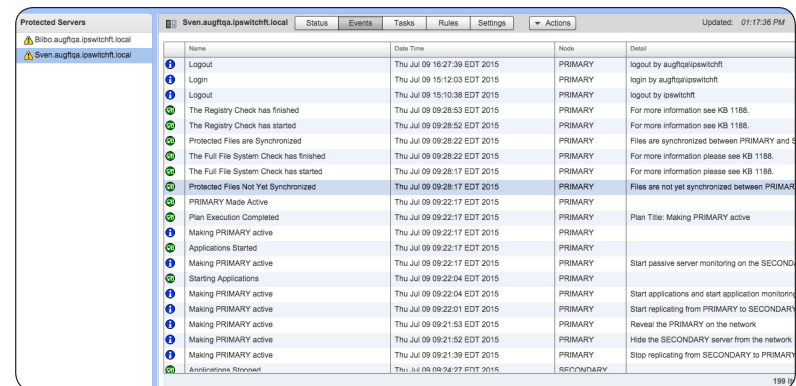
Protected Servers
Bilbo.augftqa.ipswitchft.local
Sven.augftqa.ipswitchft.local

Sven.augftqa.ipswitchft.local Status Events Tasks Rules Settings Actions Updated: 01:17:36 PM

| | Name | Date Time | Node | Detail |
|---|---|---|---|---|
| | Logout | Thu Jul 09 16:27:39 EDT 2015 | PRIMARY | logout by augftqa\ipswitchft |
| | Login | Thu Jul 09 15:12:03 EDT 2015 | PRIMARY | login by augftqa\ipswitchft |
| | Logout | Thu Jul 09 15:10:38 EDT 2015 | PRIMARY | logout by ipswitchft |
| | The Registry Check has finished | Thu Jul 09 09:28:53 EDT 2015 | PRIMARY | For more information see KB 1188. |
| | The Registry Check has started | Thu Jul 09 09:28:52 EDT 2015 | PRIMARY | For more information see KB 1188. |
| | Protected Files are Synchronized | Thu Jul 09 09:28:22 EDT 2015 | PRIMARY | Files are synchronized between PRIMARY and S |
| | The Full File System Check has finished | Thu Jul 09 09:28:22 EDT 2015 | PRIMARY | For more information please see KB 1188. |
| | The Full File System Check has started | Thu Jul 09 09:28:17 EDT 2015 | PRIMARY | For more information please see KB 1188. |
| | Protected Files Not Yet Synchronized | Thu Jul 09 09:28:17 EDT 2015 | PRIMARY | Files are not yet synchronized between PRIMAR |
| | PRIMARY Made Active | Thu Jul 09 09:22:17 EDT 2015 | PRIMARY | |
| | Plan Execution Completed | Thu Jul 09 09:22:17 EDT 2015 | PRIMARY | Plan Title: Making PRIMARY active |
| | Making PRIMARY active | Thu Jul 09 09:22:17 EDT 2015 | PRIMARY | |
| | Applications Started | Thu Jul 09 09:22:17 EDT 2015 | PRIMARY | |
| | Making PRIMARY active | Thu Jul 09 09:22:17 EDT 2015 | PRIMARY | Start passive server monitoring on the SECONDA |
| | Starting Applications | Thu Jul 09 09:22:04 EDT 2015 | PRIMARY | |
| | Making PRIMARY active | Thu Jul 09 09:22:04 EDT 2015 | PRIMARY | Start applications and start application monitorin |
| | Making PRIMARY active | Thu Jul 09 09:22:01 EDT 2015 | PRIMARY | Start replicating from PRIMARY to SECONDAR |
| | Making PRIMARY active | Thu Jul 09 09:21:53 EDT 2015 | PRIMARY | Reveal the PRIMARY on the network |
| | Making PRIMARY active | Thu Jul 09 09:21:52 EDT 2015 | PRIMARY | Hide the SECONDARY server from the network |
| | Making PRIMARY active | Thu Jul 09 09:21:39 EDT 2015 | PRIMARY | Stop replicating from SECONDARY to PRIMAR |
| | Applications Stopped | Thu Jul 09 09:24:27 EDT 2015 | SECONDARY | |

199 it